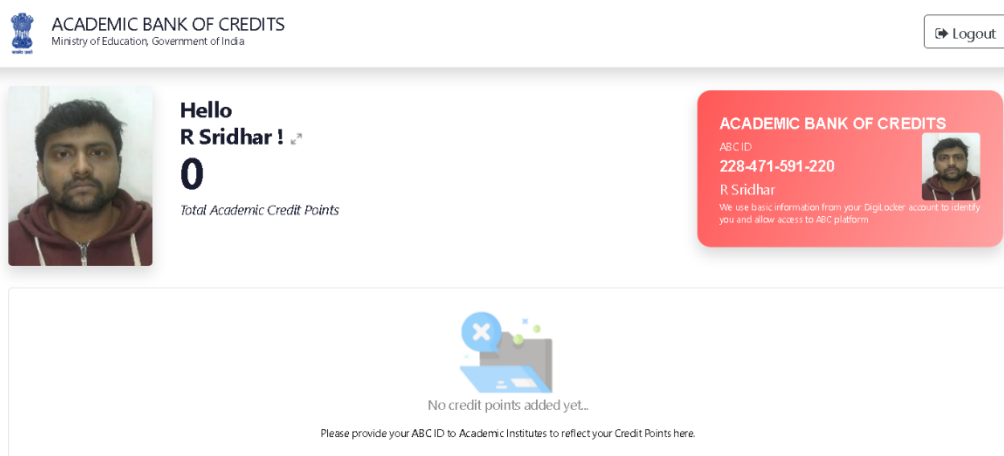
ACADEMIC BANK OF CREDITS
Ministry of Education, Government of India

Logout

Hello
R Sridhar !
0
Total Academic Credit Points

ACADEMIC BANK OF CREDITS
ABC ID
228-471-591-220
R Sridhar
We use basic information from your DigiLocker account to identify you and allow access to ABC platform

No credit points added yet...

Please provide your ABC ID to Academic Institutes to reflect your Credit Points here.